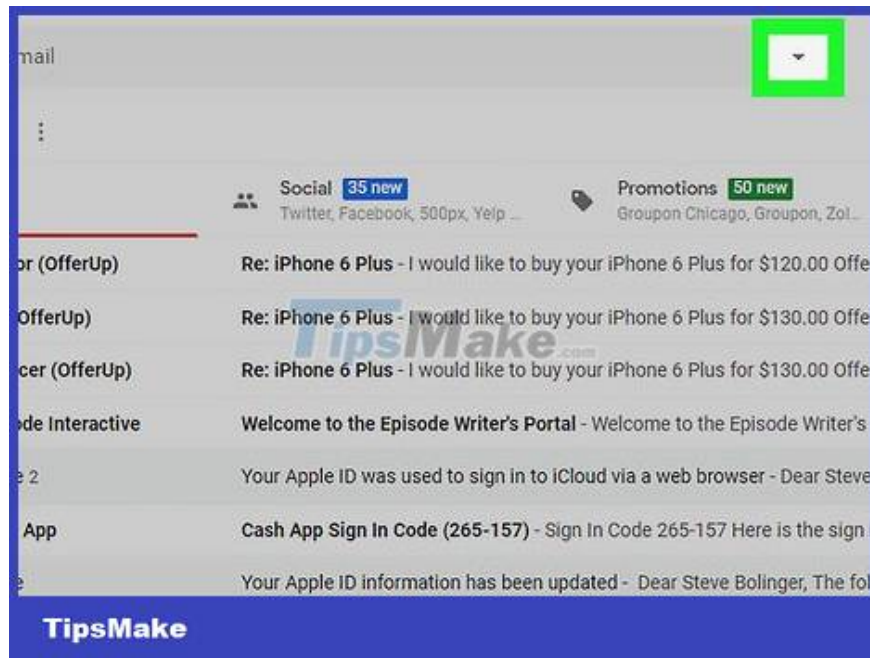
nail

Social 35 new
Twitter, Facebook, 500px, Yelp ...

Promotions 50 new
Groupon Chicago, Groupon, Zol...

or (OfferUp) Re: iPhone 6 Plus - I would like to buy your iPhone 6 Plus for $120.00 Offe

OfferUp) Re: iPhone 6 Plus - I would like to buy your iPhone 6 Plus for $130.00 Offe

cer (OfferUp) Re: iPhone 6 Plus - I would like to buy your iPhone 6 Plus for $130.00 Offe

ode Interactive Welcome to the Episode Writer's Portal - Welcome to the Episode Writer's

2 Your Apple ID was used to sign in to iCloud via a web browser - Dear Steve

App Cash App Sign In Code (265-157) - Sign In Code 265-157 Here is the sign

e Your Apple ID information has been updated - Dear Steve Bolinger, The fol

TipsMake.com

TipsMake